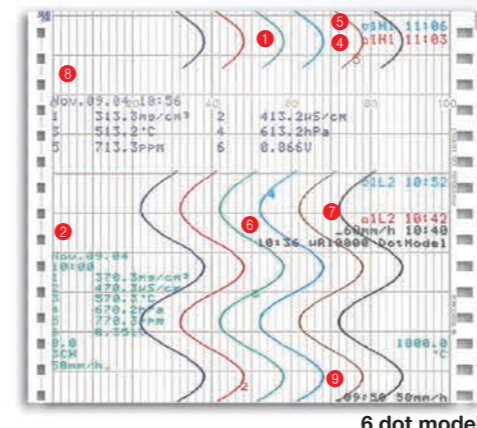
5
1
4
a1H1 11:06
a1H1 11:03
8
Nov.09.04 10:56
20
40
60
80
100
1 313.3mS/cm³ 2 413.2uS/cm
3 513.2°C 4 613.2hPa
5 713.3PPM 6 0.066V
a1L2 10:52
7
a1L2 10:42
2
6
4
60mm/h 10:40
10:36 uR10000 DotModel
Nov.09.04
10:00
370.3mS/cm³
470.3uS/cm
570.3°C
670.2hPa
770.3PPM
0.39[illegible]
6
0.0
SCM
50mm/h
1000.0
°C
9
2
09:50 50mm/h
6 dot mode